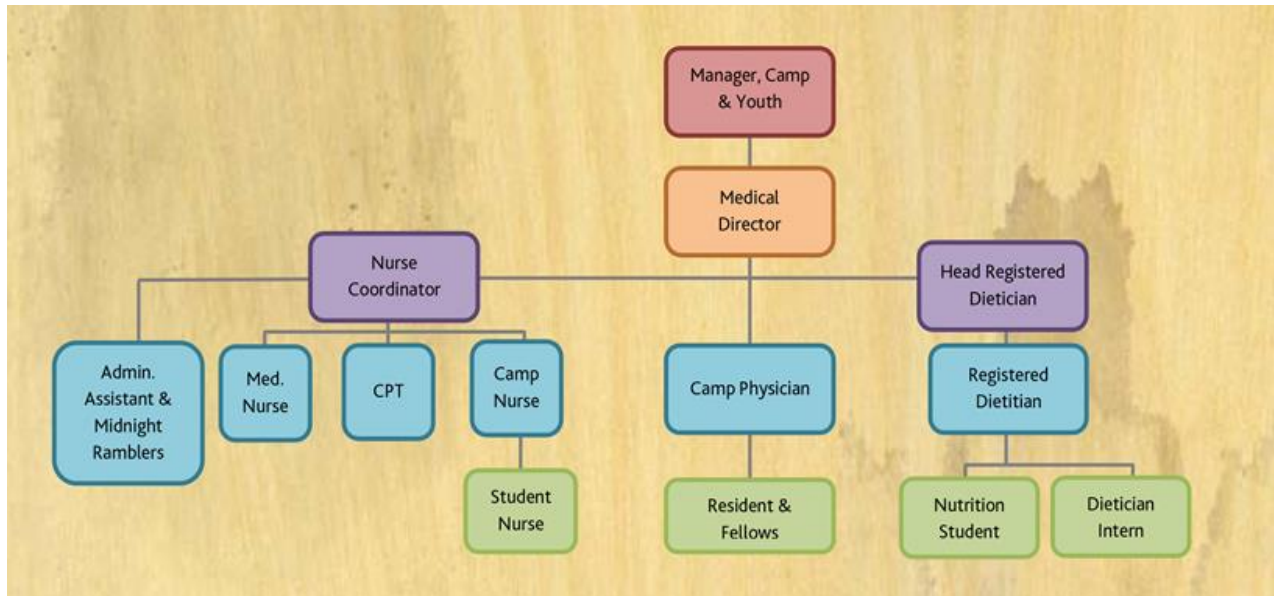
Manager, Camp & Youth

Medical Director

Nurse Coordinator

Head Registered Dietician

Admin. Assistant & Midnight Ramblers

Med. Nurse

CPT

Camp Nurse

Camp Physician

Registered Dietitian

Student Nurse

Resident & Fellows

Nutrition Student

Dietician Intern